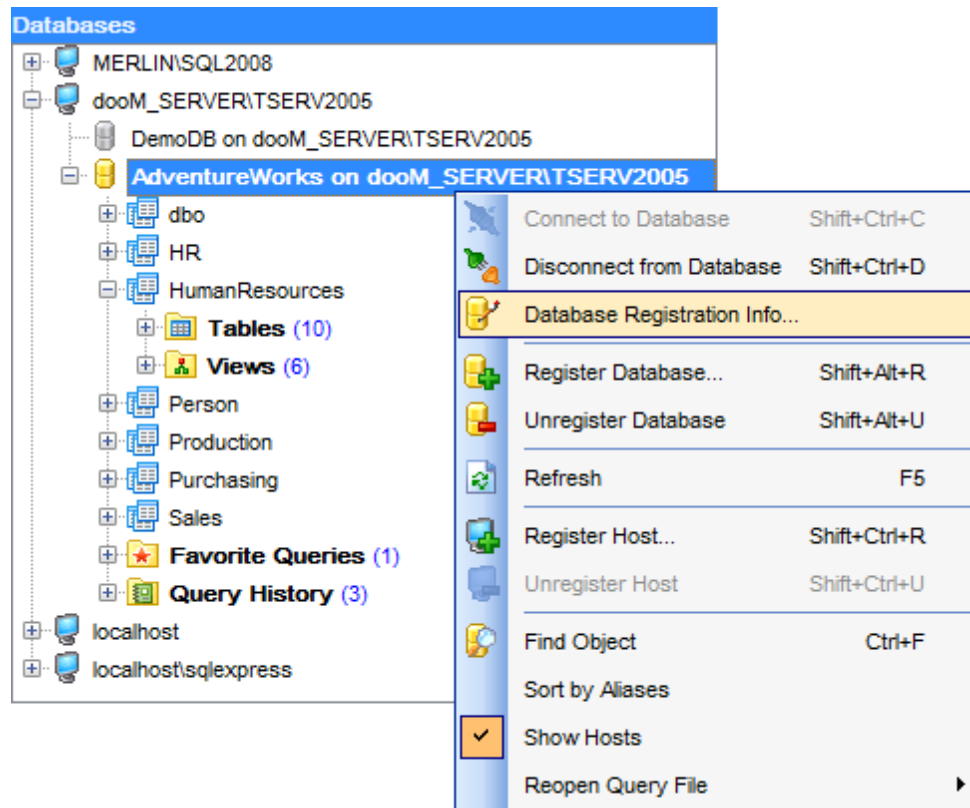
Databases
MERLIN\SQL2008
dooM_SERVER\TSERV2005
DemoDB on dooM_SERVER\TSERV2005
AdventureWorks on dooM_SERVER\TSERV2005
dbo
HR
HumanResources
Tables (10)
Views (6)
Person
Production
Purchasing
Sales
Favorite Queries (1)
Query History (3)
localhost
localhost\sqlexpress

Connect to Database Shift+Ctrl+C
Disconnect from Database Shift+Ctrl+D
Database Registration Info...
Register Database... Shift+Alt+R
Unregister Database Shift+Alt+U
Refresh F5
Register Host... Shift+Ctrl+R
Unregister Host Shift+Ctrl+U
Find Object Ctrl+F
Sort by Aliases
Show Hosts
Reopen Query File